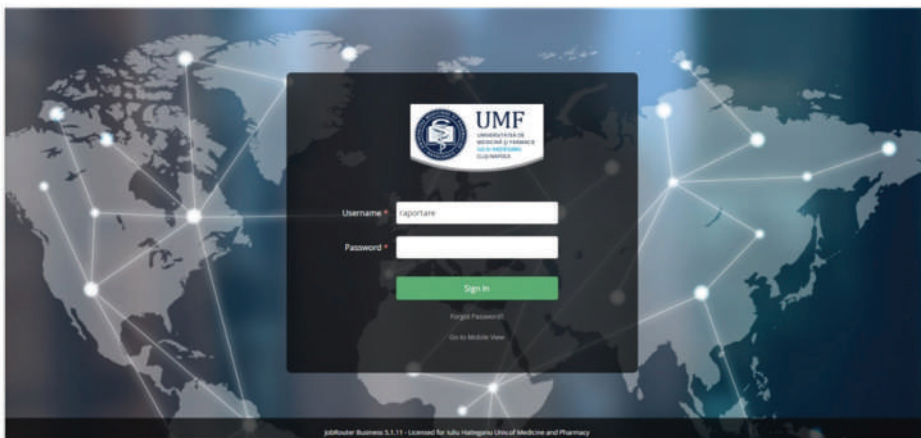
UMF
UNIVERSITATEA DE MEDICINĂ ŞI FARMACIE IULIU HAŢIEGANU CLUJ-NAPOCA

Username * raportare
Password *

Sign In

Forgot Password?

Go to Mobile View

JobRouter Business 5.1.11 - Licensed for Iuliu Hatieganu Univ.of Medicine and Pharmacy